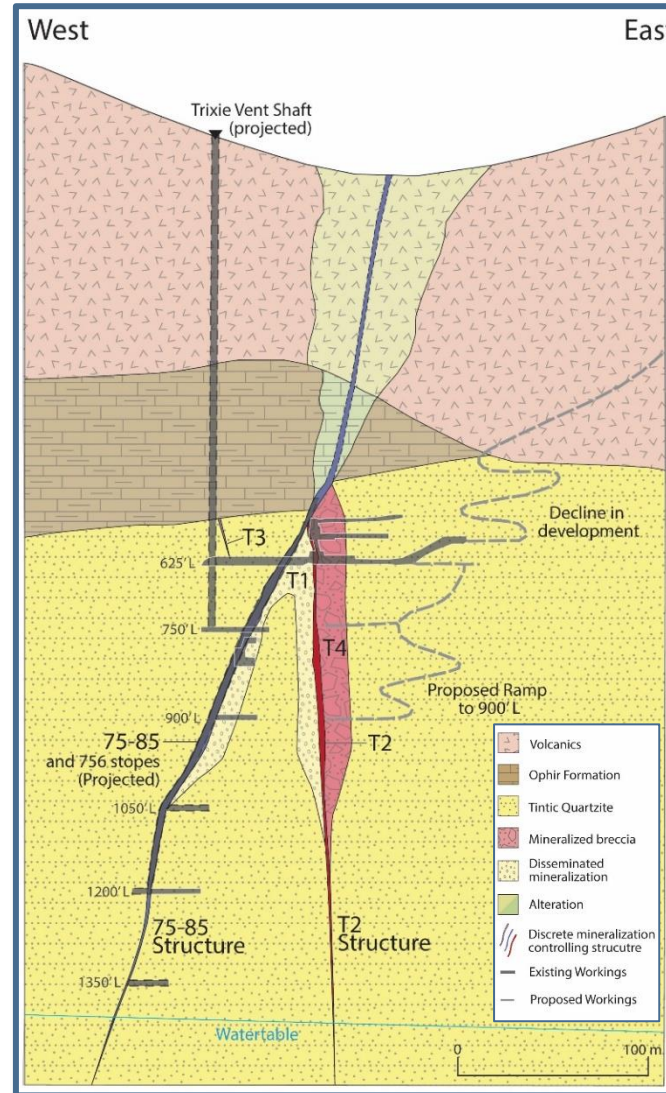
West

Eas

Trixie Vent Shaft (projected)

Decline in development

T3

625' L

T1

750' L

T4

Proposed Ramp to 900' L

900' L

75-85 and 756 stopes (Projected)

T2

1050' L

1200' L

75-85 Structure

T2 Structure

1350' L

Watertable

Volcanics

Ophir Formation

Tintic Quartzite

Mineralized breccia

Disseminated mineralization

Alteration

Discrete mineralization controlling strucutre

Existing Workings

Proposed Workings

0

100 m